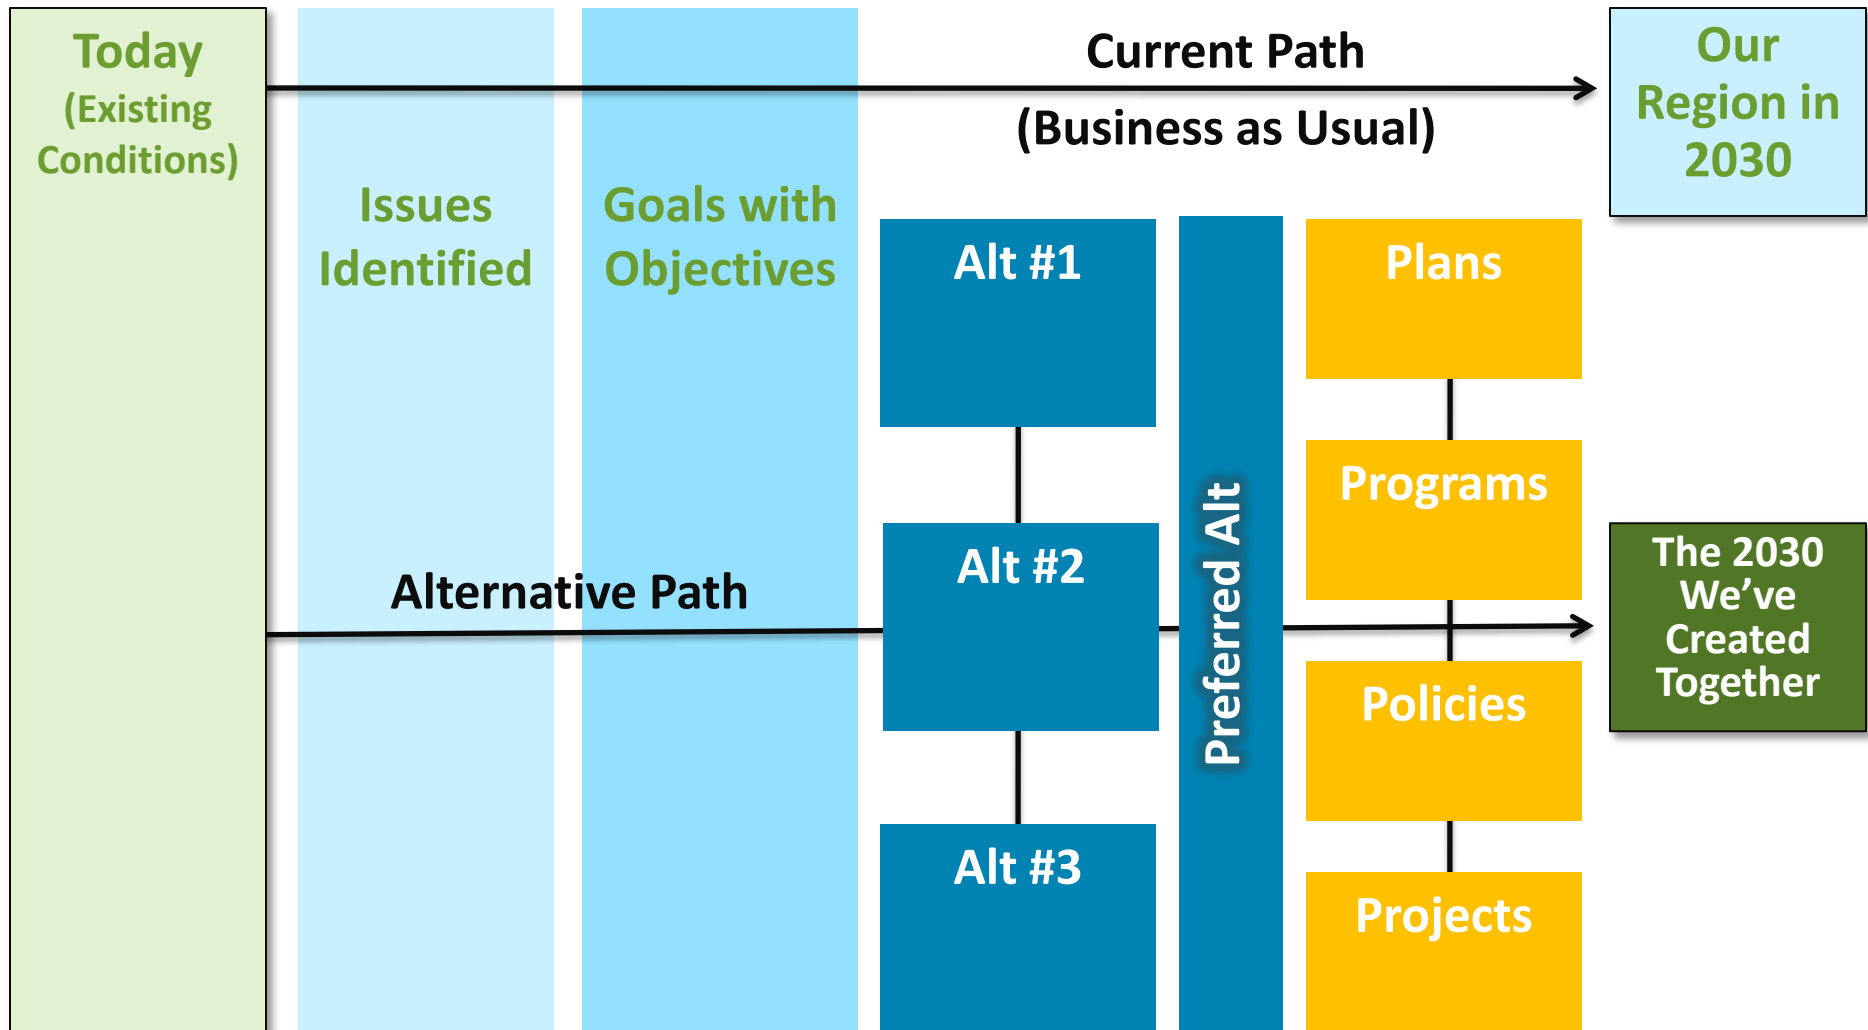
Today (Existing Conditions)

Current Path

(Business as Usual)

Our Region in 2030

Issues Identified

Goals with Objectives

Alt #1

Plans

Programs

Preferred Alt

Alternative Path

Alt #2

The 2030 We've Created Together

Policies

Alt #3

Projects